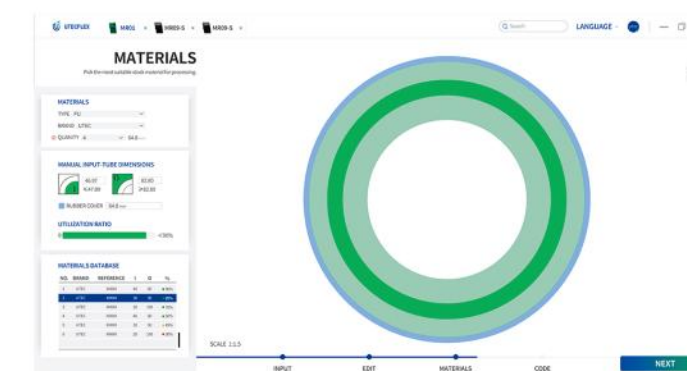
UTEXFLEX   MR01   MR03-S   MR03-S

Q Search   LANGUAGE

MATERIALS

Pick the most suitable stock material for processing.

MATERIALS

TYPE PU

BRAND UTEC

QUANTITY 6   64.8

MANUAL INPUT-TUBE DIMENSIONS

40.07   83.80

RUBBER COVER 64.8 mm

UTILIZATION RATIO

<36%

MATERIALS DATABASE

| NO. | BRAND | REFERENCE | I | O | % |
|---|---|---|---|---|---|
| 1 | UTEC | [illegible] | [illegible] | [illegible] | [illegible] |
| 2 | UTEC | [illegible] | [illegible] | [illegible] | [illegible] |
| 3 | UTEC | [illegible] | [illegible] | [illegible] | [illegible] |
| 4 | UTEC | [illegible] | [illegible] | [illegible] | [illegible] |
| 5 | UTEC | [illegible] | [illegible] | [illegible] | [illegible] |
| 6 | UTEC | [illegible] | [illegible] | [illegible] | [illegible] |

SCALE 1:1.5

INPUT   EDIT   MATERIALS   CODE

NEXT